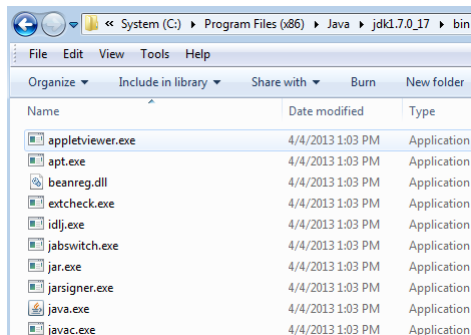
« System (C:) ▸ Program Files (x86) ▸ Java ▸ jdk1.7.0_17 ▸ bin

File Edit View Tools Help

Organize ▾ Include in library ▾ Share with ▾ Burn New folder

| Name | Date modified | Type |
|---|---|---|
| appletviewer.exe | 4/4/2013 1:03 PM | Application |
| apt.exe | 4/4/2013 1:03 PM | Application |
| beanreg.dll | 4/4/2013 1:03 PM | Application |
| extcheck.exe | 4/4/2013 1:03 PM | Application |
| idlj.exe | 4/4/2013 1:03 PM | Application |
| jabswitch.exe | 4/4/2013 1:03 PM | Application |
| jar.exe | 4/4/2013 1:03 PM | Application |
| jarsigner.exe | 4/4/2013 1:03 PM | Application |
| java.exe | 4/4/2013 1:03 PM | Application |
| javac.exe | 4/4/2013 1:03 PM | Application |